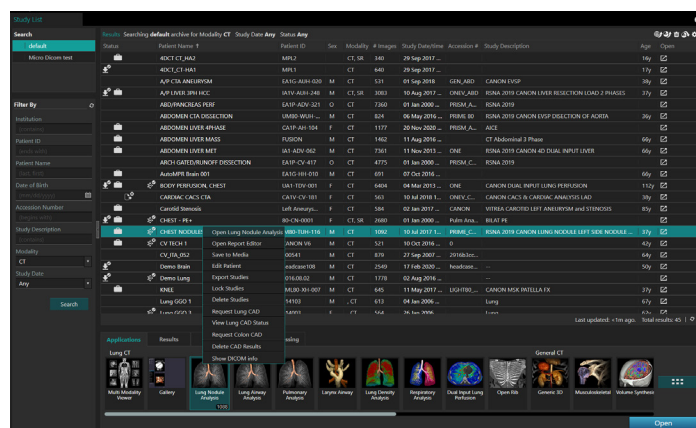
Study List

Search
default
Micro Dicom test

Filter By
Institution
Patient ID
Patient Name
Date of Birth
Accession Number
Study Description
Modality
CT
Study Date
Any
Search

Results Searching default archive for Modality CT Study Date Any Status Any

| Status | Patient Name ↑ | Patient ID | Sex | Modality | # Images | Study Date/time | Accession # | Study Description | Age | Open |
|---|---|---|---|---|---|---|---|---|---|---|
| | 4DCT_CT_HA2 | MPL2 | | CT, SR | 340 | 29 Sep 2017 ... | | | 16y | |
| | 4DCT_CT_HA1 | MPL1 | | CT | 640 | 29 Sep 2017 ... | | | 17y | |
| | A/P CTA ANEURYSM | EA1G-AUH-020 | M | CT | 531 | 01 Jun 2018 | GEN_ABD | CANON EVSP | 38y | |
| | A/P LIVER 3PH HCC | EA1A-GEH-005 | M | CT, SR | 3083 | 10 Aug 2017 ... | ONEV_ABD | RSNA 2019 CANON LIVER RESECTION LOAD 2 PHASES | 67y | |
| | ABD/PANCREAS PERF | EA1P-ADV-321 | O | CT | 7360 | 01 Jan 2000 ... | PRISM_A... | RSNA 2019 | | |
| | ABDOMEN CTA DISSECTION | UM80-WUH-... | M | CT | 824 | 06 May 2016 ... | PRIME 80 | RSNA 2019 CANON EVSP DISSECTION OF AORTA | 36y | |
| | ABDOMEN LIVER 4PHASE | CA1P-AH-104 | F | CT | 1177 | 20 Nov 2020 ... | PRISM_A... | AICE | | |
| | ABDOMEN LIVER MASS | FUSION | M | CT | 1462 | 11 Aug 2016 ... | | CT Abdominal 3 Phase | 66y | |
| | ABDOMEN LIVER MET | IA1-ADV-062 | M | CT | 7361 | 11 Nov 2013 ... | ONE | RSNA 2019 CANON 4D DUAL INPUT LIVER | 66y | |
| | ARCH GATED/RUNOFF DISSECTION | EA1P-CV-417 | O | CT | 4775 | 01 Jan 2000 ... | PRISM_A... | RSNA 2019 | | |
| | AutoMPR Brain 001 | EA1G-HH-010 | M | CT | 691 | 07 Oct 2016 ... | | | 66y | |
| | BODY PERFUSION, CHEST | UA1-TDV-001 | F | CT | 6404 | 04 Mar 2013 ... | ONE | CANON DUAL INPUT LUNG PERFUSION | 112y | |
| | CARDIAC CACS CTA | CA1V-CV-181 | F | CT | 561 | 10 Jul 2018 11... | ONEV_C... | CANON CACS & CARDIAC ANALYSIS LAD | 38y | |
| | Carotid Stenosis | Left Aneurys... | F | CT | 584 | 02 Jan 2017 ... | CANON | VITREA CAROTID LEFT ANEURYSM AND STENOSIS | 85y | |
| | CHEST - PE+ | 80-CN-0001 | F | CT, SR | 2680 | 01 Jan 2000 ... | Pulm Ana... | BILAT PE | | |
| | CHEST NODULES | VB0-TUH-116 | M | CT | 1092 | 10 Jul 2017 1... | PRIME_C... | RSNA 2019 CANON LUNG NODULE LEFT SIDE NODULE ... | 37y | |
| | CV TECH 1 | ANON V6 | M | CT | 521 | 10 Oct 2016 ... | 0 | | 42y | |
| | CV_ITA_052 | | M | CT | 2664 | 04 Aug 2007 ... | 2916b3c... | | 64y | |
| | Demo Brain | leadcase108 | M | CT | 2549 | 17 Feb 2020 ... | headcase... | | 50y | |
| | Demo Lung | .016.08.02 | M | CT | 1778 | 02 Aug 2016 ... | | | 67y | |
| | KNEE | MU80-XH-007 | M | CT | 645 | 11 May 2017 ... | LIGHT80_... | CANON MSK PATELLA FX | 27y | |
| | Lung GGO 1 | 14103 | M | , CT | 613 | 04 Jan 2006 ... | | Lung | 67y | |
| | Lung GGO 3 | 14103 | M | CT | 5 | 26 Jan 2006 ... | | Lung | 67y | |

Open Lung Nodule Analysis
Open Report Editor
Save to Media
Edit Patient
Export Studies
Lock Studies
Delete Studies
Request Lung CAD
View Lung CAD Status
Request Colon CAD
Delete CAD Results
Show DICOM Info

Last updated: <1m ago Total results: 45

Applications Results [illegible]sing

Lung CT
Multi Modality Viewer
Gallery
Lung Nodule Analysis
1000
Lung Airway Analysis
Pulmonary Analysis
Larynx Airway
Lung Density Analysis
Respiratory Analysis
Dual Input Lung Perfusion
Open Rib
General CT
Generic 3D
Musculoskeletal
Volume Synthesis

Open